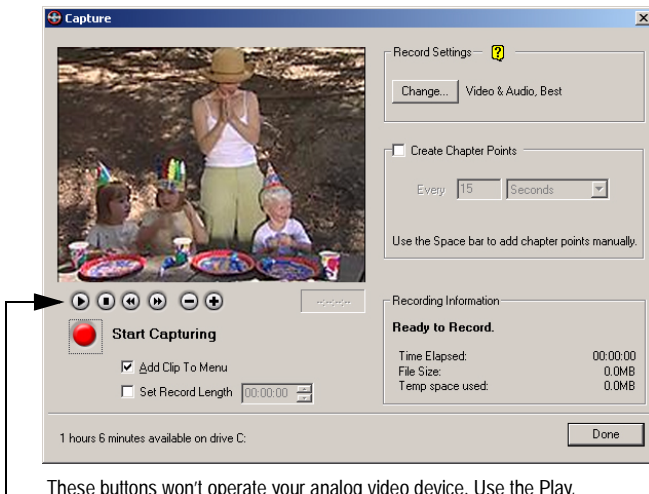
Capture

Record Settings

Change... Video & Audio, Best

Create Chapter Points

Every 15 Seconds

Use the Space bar to add chapter points manually.

Start Capturing

Add Clip To Menu

Set Record Length 00:00:00

Recording Information

Ready to Record.

Time Elapsed: 00:00:00
File Size: 0.0MB
Temp space used: 0.0MB

1 hours 6 minutes available on drive C:

Done

These buttons won't operate your analog video device. Use the Play,